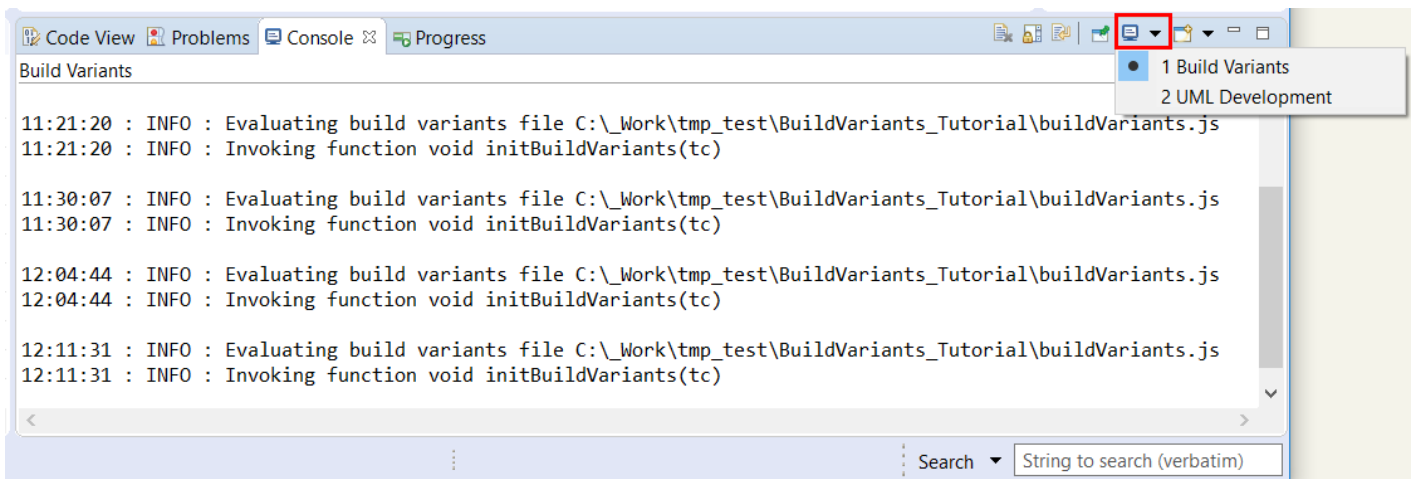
Code View Problems Console Progress

Build Variants

1 Build Variants
2 UML Development

11:21:20 : INFO : Evaluating build variants file C:\_Work\tmp_test\BuildVariants_Tutorial\buildVariants.js
11:21:20 : INFO : Invoking function void initBuildVariants(tc)

11:30:07 : INFO : Evaluating build variants file C:\_Work\tmp_test\BuildVariants_Tutorial\buildVariants.js
11:30:07 : INFO : Invoking function void initBuildVariants(tc)

12:04:44 : INFO : Evaluating build variants file C:\_Work\tmp_test\BuildVariants_Tutorial\buildVariants.js
12:04:44 : INFO : Invoking function void initBuildVariants(tc)

12:11:31 : INFO : Evaluating build variants file C:\_Work\tmp_test\BuildVariants_Tutorial\buildVariants.js
12:11:31 : INFO : Invoking function void initBuildVariants(tc)

Search String to search (verbatim)